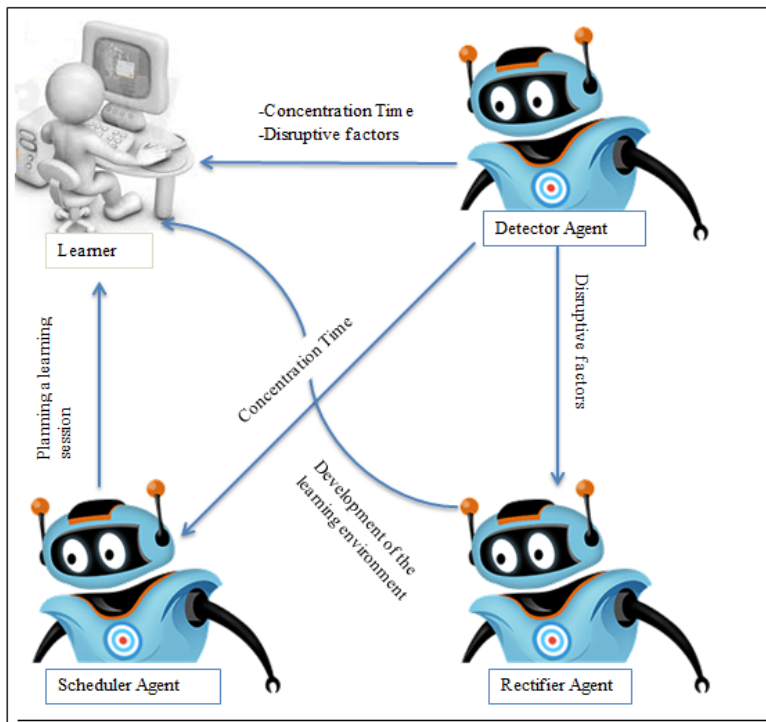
-Concentration Time
-Disruptive factors

Learner

Detector Agent

Disruptive factors

Concentration Time

Planning a learning session

Development of the learning environment

Scheduler Agent

Rectifier Agent